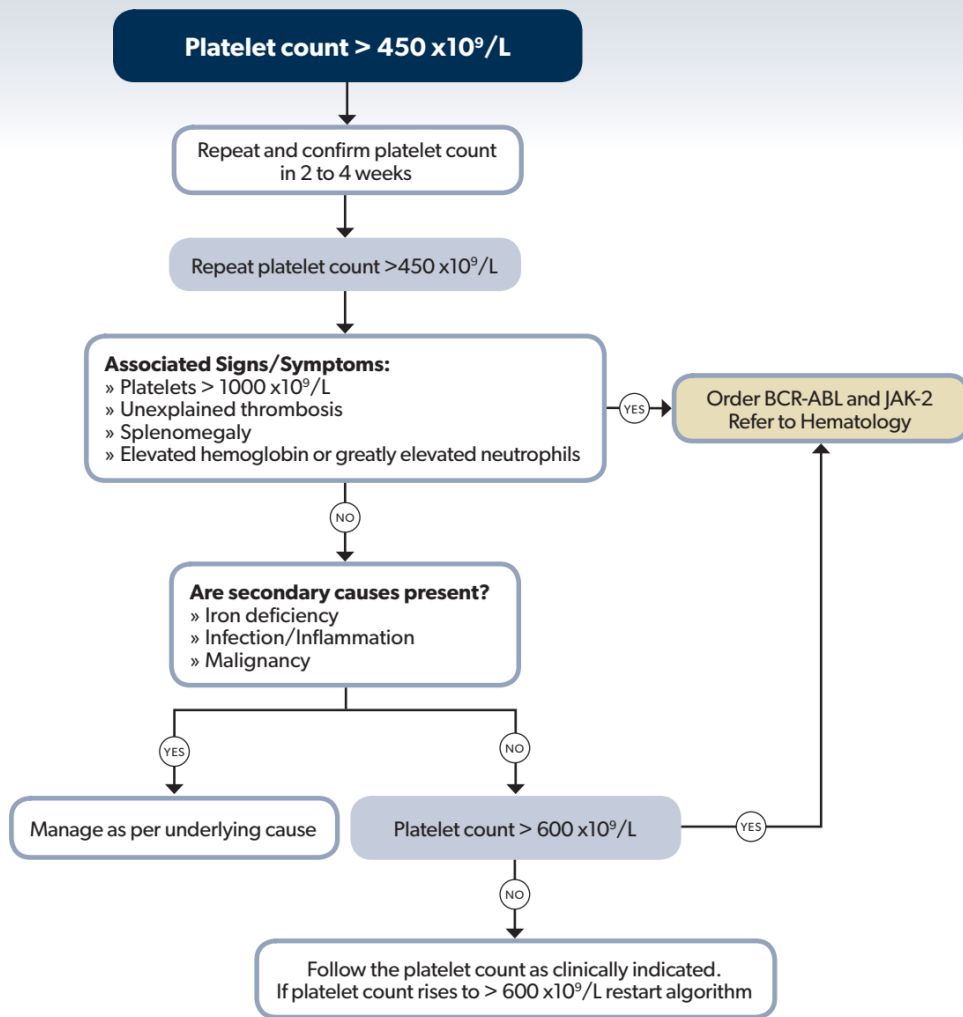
Platelet count > 450 x$10^9$/L

Repeat and confirm platelet count in 2 to 4 weeks

Repeat platelet count >450 x$10^9$/L

**Associated Signs/Symptoms:**
» Platelets > 1000 x$10^9$/L
» Unexplained thrombosis
» Splenomegaly
» Elevated hemoglobin or greatly elevated neutrophils

YES

Order BCR-ABL and JAK-2
Refer to Hematology

NO

**Are secondary causes present?**
» Iron deficiency
» Infection/Inflammation
» Malignancy

YES

NO

Manage as per underlying cause

Platelet count > 600 x$10^9$/L

YES

NO

Follow the platelet count as clinically indicated.
If platelet count rises to > 600 x$10^9$/L restart algorithm